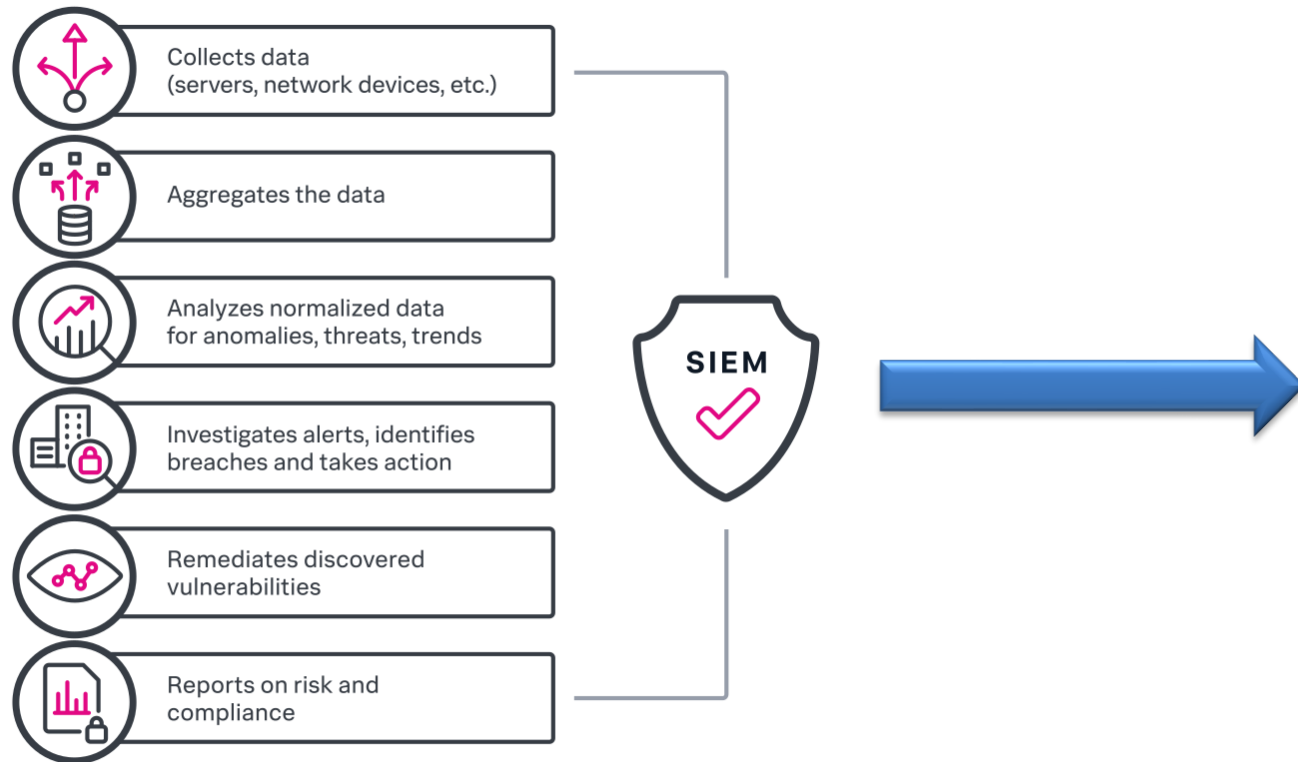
Collects data
(servers, network devices, etc.)

Aggregates the data

Analyzes normalized data
for anomalies, threats, trends

Investigates alerts, identifies
breaches and takes action

Remediates discovered
vulnerabilities

Reports on risk and
compliance

SIEM